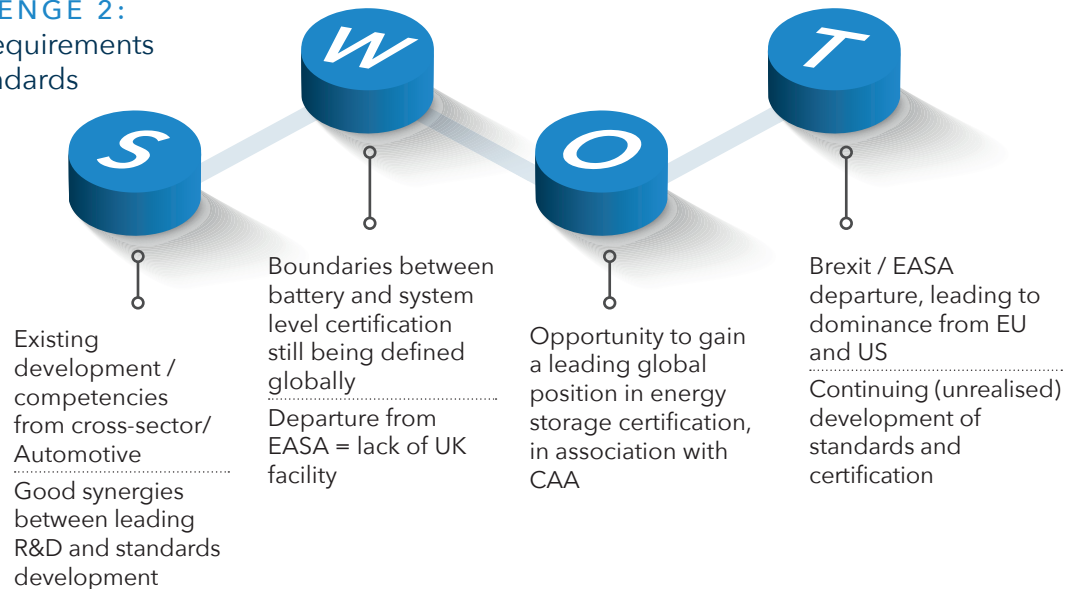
ENGE 2:
equirements
ndards

S

W

O

T

Existing development / competencies from cross-sector/ Automotive

Good synergies between leading R&D and standards development

Boundaries between battery and system level certification still being defined globally

Departure from EASA = lack of UK facility

Opportunity to gain a leading global position in energy storage certification, in association with CAA

Brexit / EASA departure, leading to dominance from EU and US

Continuing (unrealised) development of standards and certification